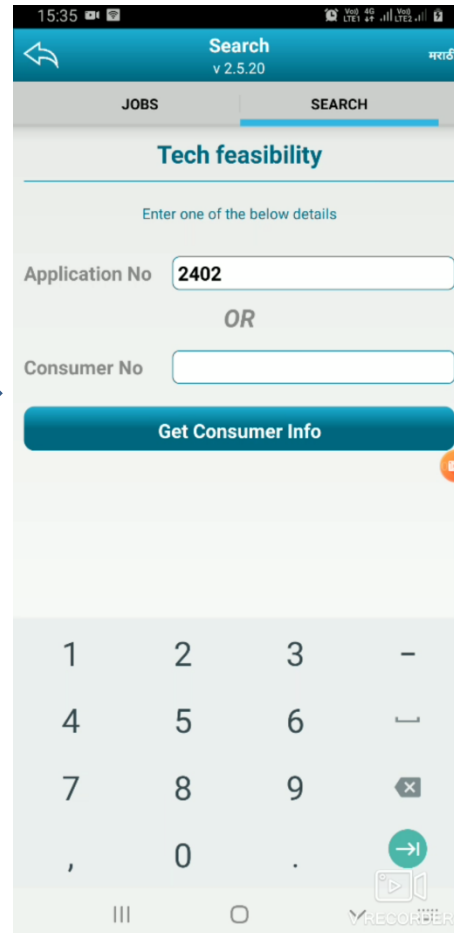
15:35

Vo)) LTE1 4G Vo)) LTE2

Search
v 2.5.20

मराठी

JOBS

SEARCH

Tech feasibility

Enter one of the below details

Application No 2402

OR

Consumer No

Get Consumer Info

1 2 3 -
4 5 6
7 8 9
, 0 .

RECORDER